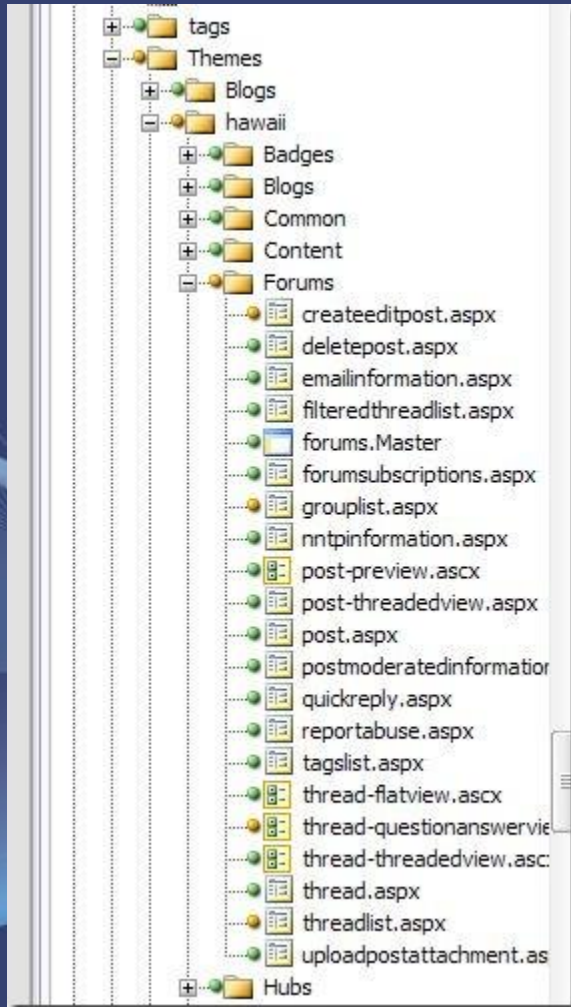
tags
Themes
Blogs
hawaii
Badges
Blogs
Common
Content
Forums
createeditpost.aspx
deletepost.aspx
emailinformation.aspx
filteredthreadlist.aspx
forums.Master
forumsubscriptions.aspx
grouplist.aspx
nntpinformation.aspx
post-preview.ascx
post-threadedview.aspx
post.aspx
postmoderatedinformatior
quickreply.aspx
reportabuse.aspx
tagslist.aspx
thread-flatview.ascx
thread-questionanswervie
thread-threadedview.asc
thread.aspx
threadlist.aspx
uploadpostattachment.as
Hubs